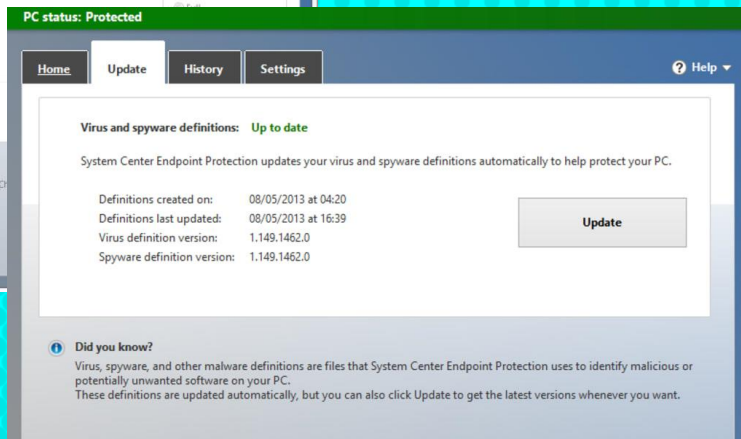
PC status: Protected

Home | Update | History | Settings

Help

Virus and spyware definitions: Up to date

System Center Endpoint Protection updates your virus and spyware definitions automatically to help protect your PC.

| | |
|---|---|
| Definitions created on: | 08/05/2013 at 04:20 |
| Definitions last updated: | 08/05/2013 at 16:39 |
| Virus definition version: | 1.149.1462.0 |
| Spyware definition version: | 1.149.1462.0 |

Update

Did you know?
Virus, spyware, and other malware definitions are files that System Center Endpoint Protection uses to identify malicious or potentially unwanted software on your PC.
These definitions are updated automatically, but you can also click Update to get the latest versions whenever you want.